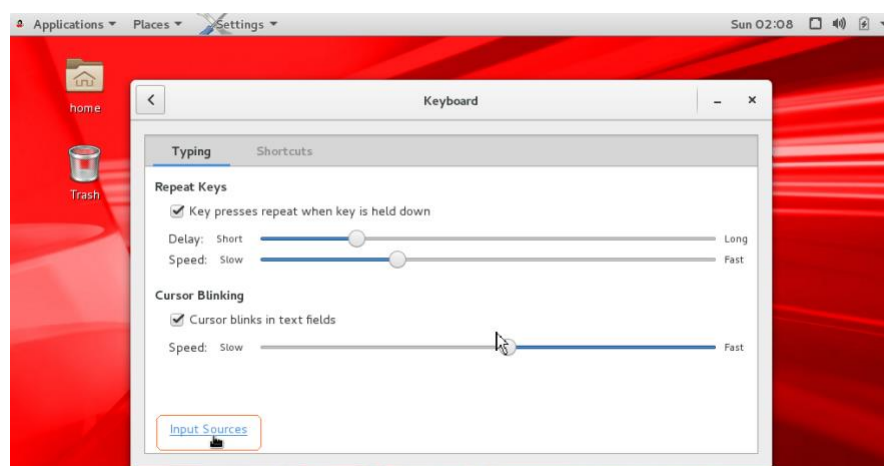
Applications ▾ Places ▾ Settings ▾ Sun 02:08

home

Trash

Keyboard

Typing Shortcuts

Repeat Keys

Key presses repeat when key is held down

Delay: Short Long

Speed: Slow Fast

Cursor Blinking

Cursor blinks in text fields

Speed: Slow Fast

Input Sources